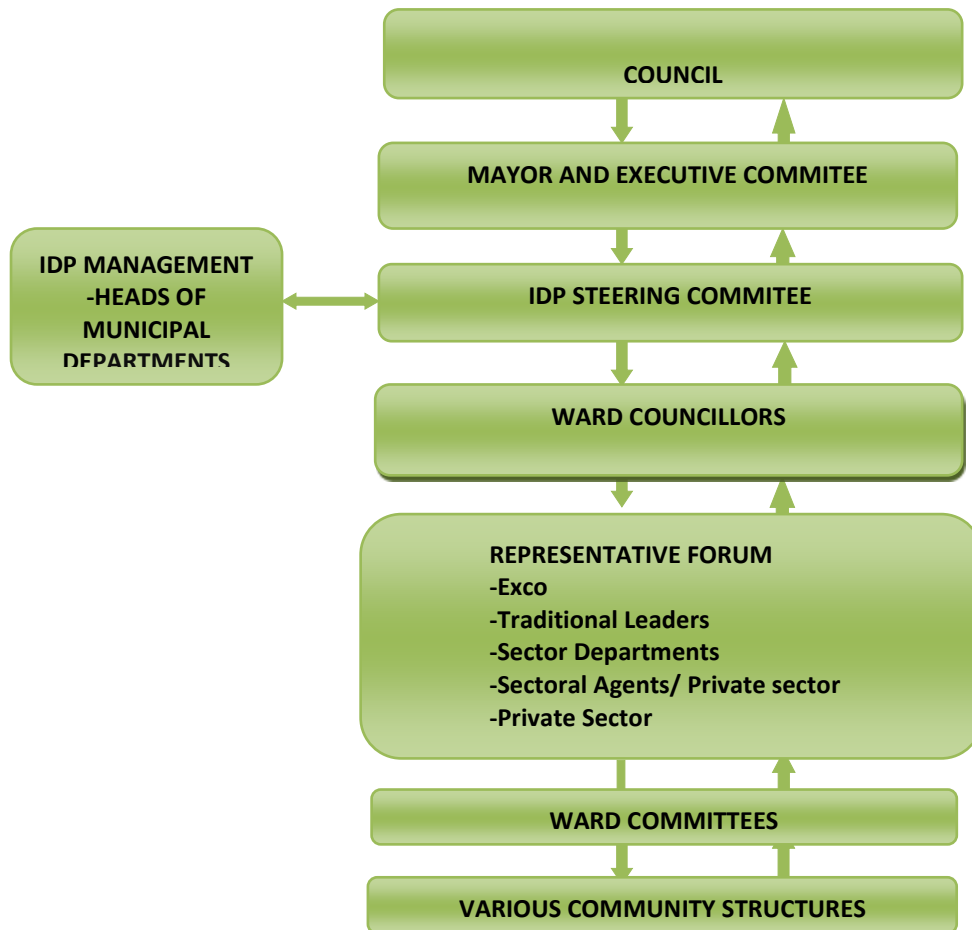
COUNCIL

MAYOR AND EXECUTIVE COMMITEE

IDP MANAGEMENT
-HEADS OF MUNICIPAL DEPARTMENTS

IDP STEERING COMMITEE

WARD COUNCILLORS

REPRESENTATIVE FORUM
-Exco
-Traditional Leaders
-Sector Departments
-Sectoral Agents/ Private sector
-Private Sector

WARD COMMITTEES

VARIOUS COMMUNITY STRUCTURES